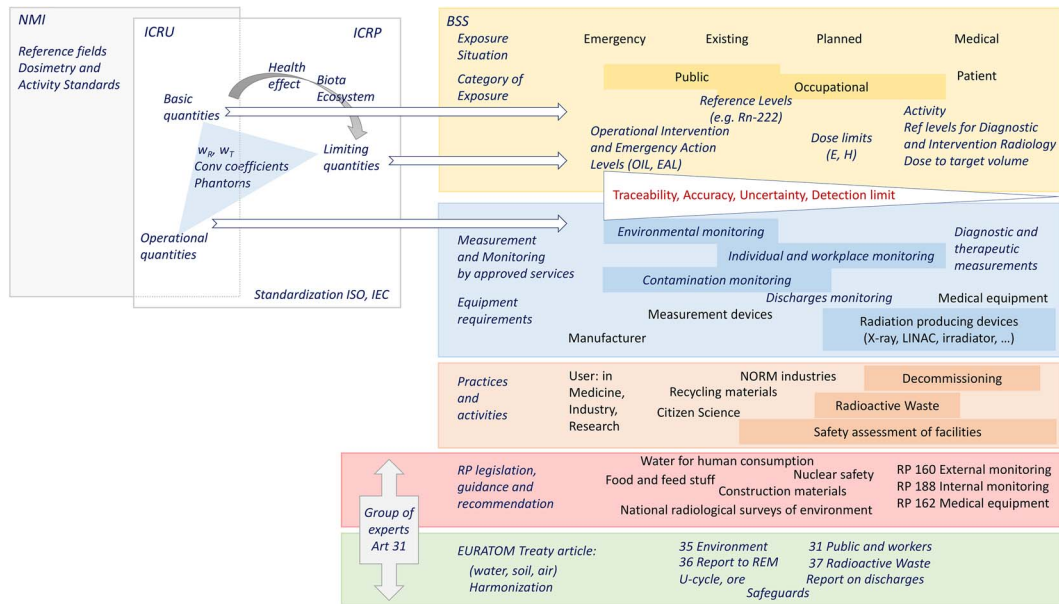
NMI

Reference fields Dosimetry and Activity Standards

ICRU

ICRP

Health effect

Biota Ecosystem

Basic quantities

$w_R$, $w_T$ Conv coefficients Phantons

Limiting quantities

Operational quantities

Standardization ISO, IEC

BSS

Exposure Situation

Emergency

Existing

Planned

Medical

Category of Exposure

Public

Occupational

Patient

Reference Levels (e.g. Rn-222)

Operational Intervention and Emergency Action Levels (OIL, EAL)

Dose limits (E, H)

Activity Ref levels for Diagnostic and Intervention Radiology Dose to target volume

Traceability, Accuracy, Uncertainty, Detection limit

Measurement and Monitoring by approved services

Environmental monitoring

Individual and workplace monitoring

Diagnostic and therapeutic measurements

Contamination monitoring

Equipment requirements

Discharges monitoring

Medical equipment

Measurement devices

Radiation producing devices (X-ray, LINAC, irradiator, …)

Manufacturer

Practices and activities

User: in Medicine, Industry, Research

NORM industries

Recycling materials

Decommissioning

Citizen Science

Radioactive Waste

Safety assessment of facilities

RP legislation, guidance and recommendation

Water for human consumption

Food and feed stuff

Nuclear safety

Construction materials

National radiological surveys of environment

RP 160 External monitoring
RP 188 Internal monitoring
RP 162 Medical equipment

Group of experts Art 31

EURATOM Treaty article:

(water, soil, air)
Harmonization

35 Environment
36 Report to REM
U-cycle, ore

31 Public and workers
37 Radioactive Waste
Report on discharges

Safeguards